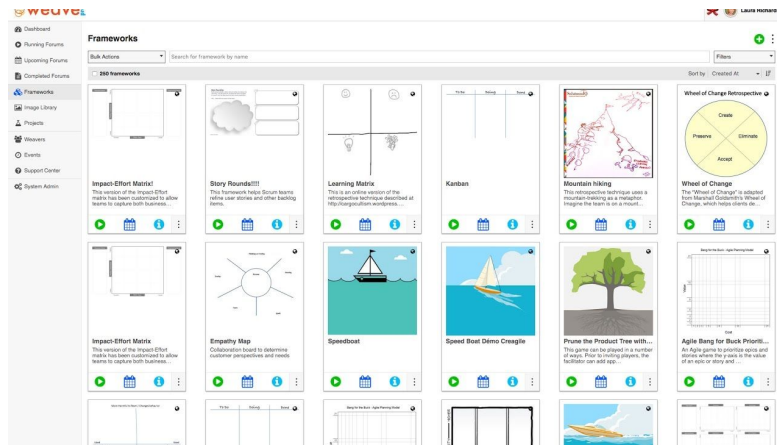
weave

Laura Richard

Dashboard
Running Forums
Upcoming Forums
Completed Forums
Frameworks
Image Library
Projects
Weavers
Events
Support Center
System Admin

Frameworks

Bulk Actions
Search for framework by name
Filters

250 frameworks
Sort by Created At

Impact-Effort Matrix!
This version of the Impact-Effort matrix has been customized to allow teams to capture both business...

Story Rounds!!!!
This framework helps Scrum teams refine user stories and other backlog items.

Learning Matrix
This is an online version of the retrospective technique described at http://cargocultism.wordpress...

Kanban

Mountain hiking
This retrospective technique uses a mountain-trekking as a metaphor. Imagine the team is on a mount...

Wheel of Change Retrospective
Create
Preserve
Eliminate
Accept

Wheel of Change
The "Wheel of Change" is adapted from Marshall Goldsmith's Wheel of Change, which helps clients de...

Impact-Effort Matrix
This version of the Impact-Effort matrix has been customized to allow teams to capture both business...

Empathy Map
Collaboration board to determine customer perspectives and needs

Speedboat

Speed Boat Demo Creagile

Prune the Product Tree with...
This game can be played in a number of ways. Prior to inviting players, the facilitator can add app...

Bang for the Buck - Agile Planning Model

Agile Bang for Buck Prioriti...
An Agile game to prioritize epics and stories where the y-axis is the value of an epic or story and ...

Bang for the Buck - Agile Planning Model